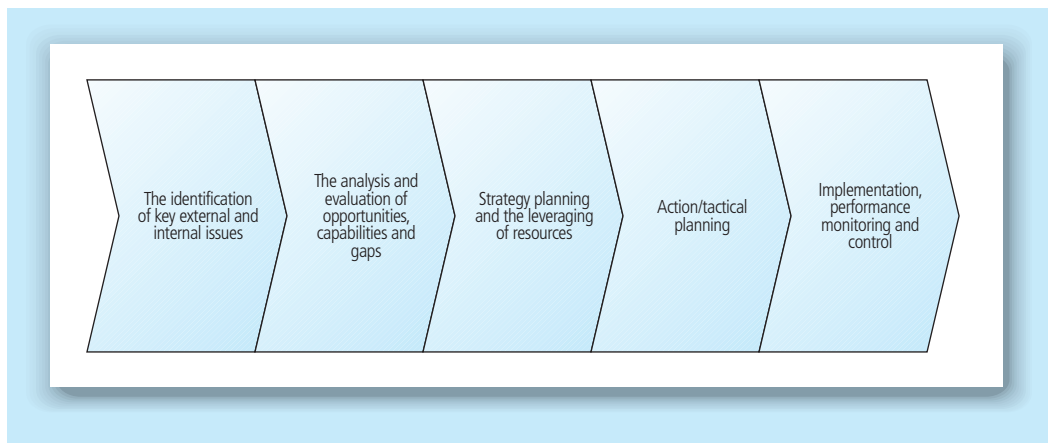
The identification of key external and internal issues

The analysis and evaluation of opportunities, capabilities and gaps

Strategy planning and the leveraging of resources

Action/tactical planning

Implementation, performance monitoring and control